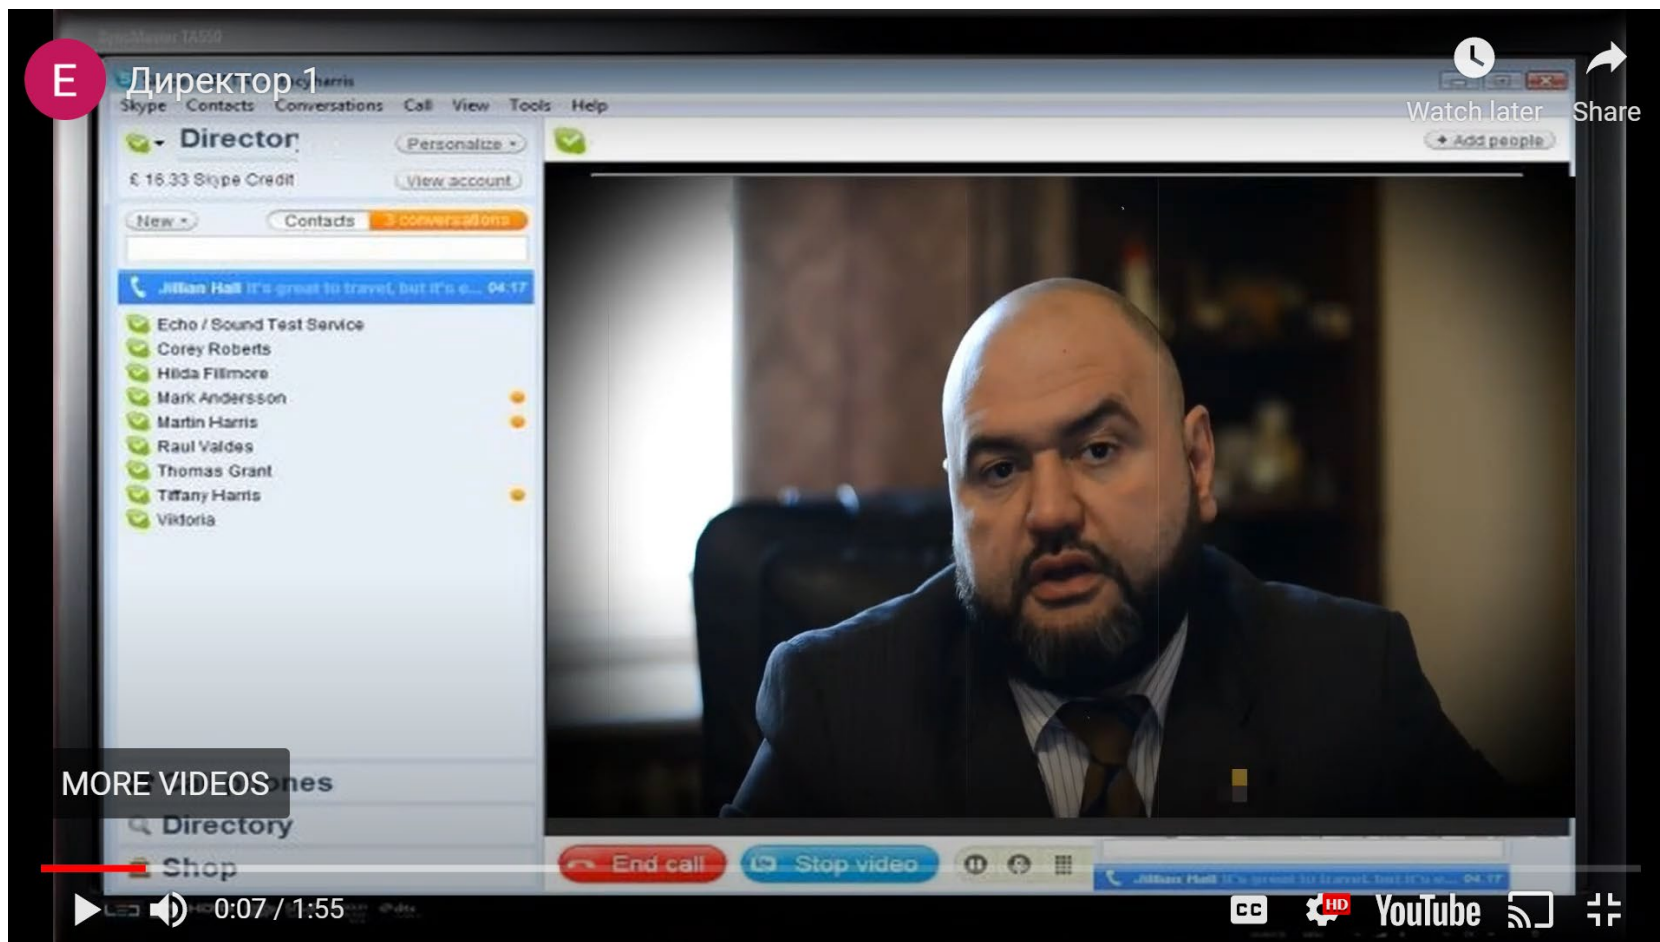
E

Директор 1

Watch later

Share

Skype Contacts Conversations Call View Tools Help

Director

Personalize

£ 16.33 Skype Credit

View account

New

Contacts

3 conversations

Jillian Hall It's great to travel, but it's e... 04:17

Echo / Sound Test Service
Corey Roberts
Hilda Fillmore
Mark Andersson
Martin Harris
Raul Valdes
Thomas Grant
Tiffany Harris
Viktoria

+ Add people

MORE VIDEOS

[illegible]nes

Directory

Shop

End call

Stop video

Jillian Hall It's great to travel, but it's e... 04:17

0:07 / 1:55

CC

HD

YouTube